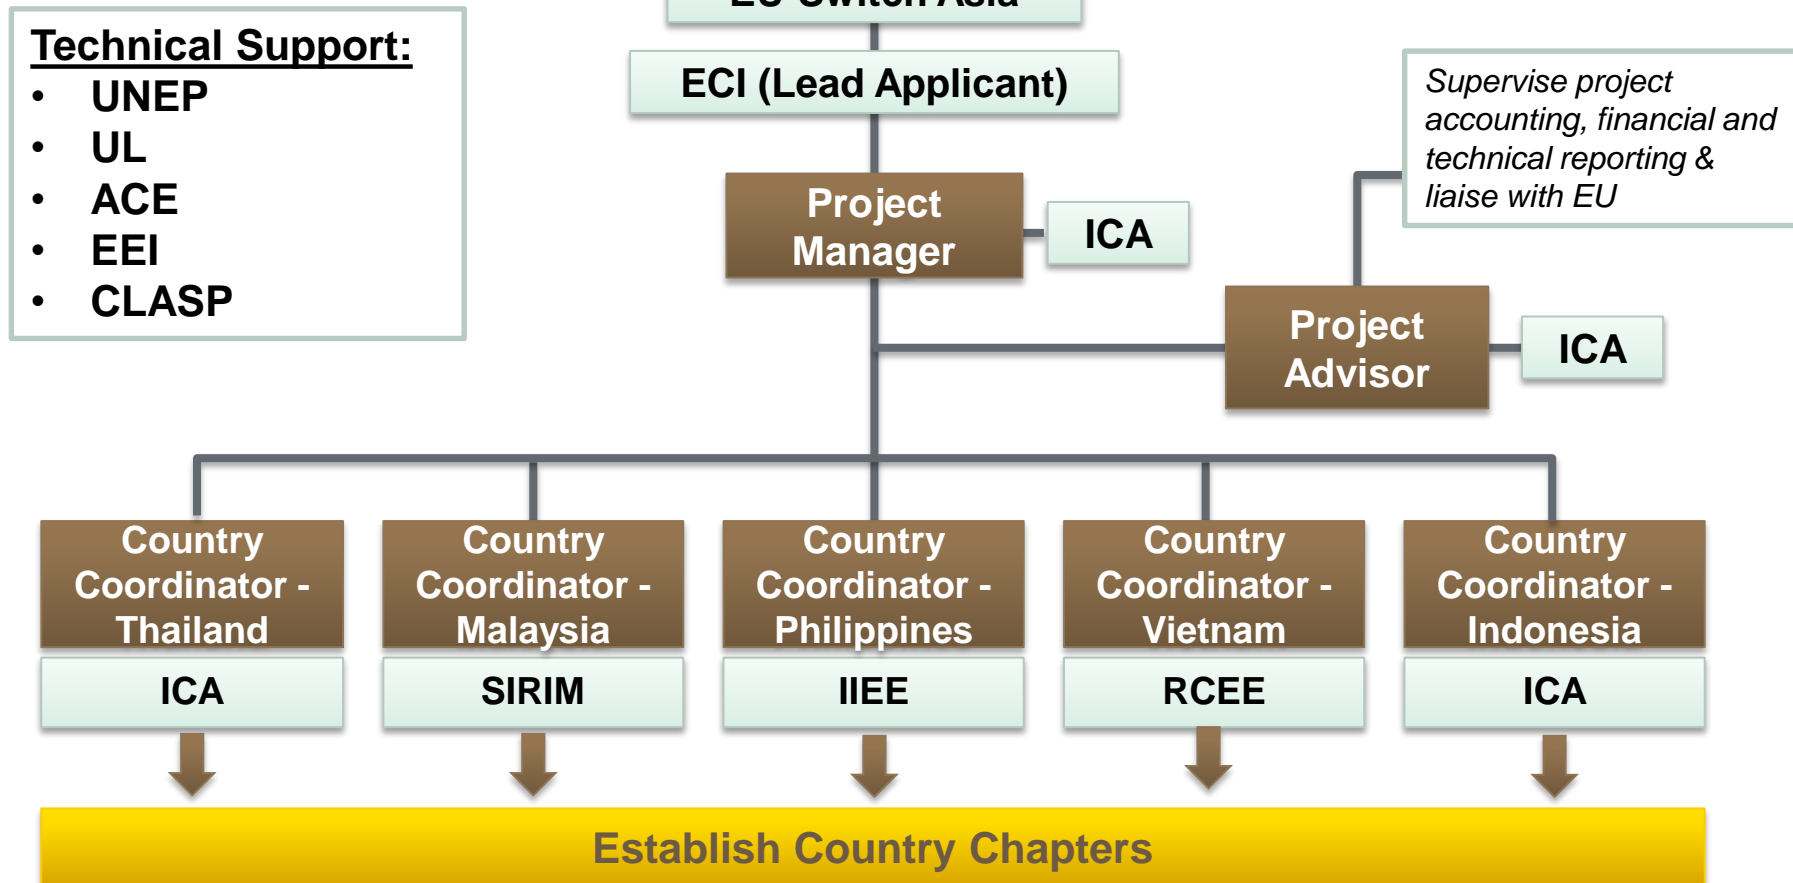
Technical Support:
- UNEP
- UL
- ACE
- EEI
- CLASP

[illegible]

ECI (Lead Applicant)

Supervise project accounting, financial and technical reporting & liaise with EU

Project Manager

ICA

Project Advisor

ICA

Country Coordinator - Thailand

ICA

Country Coordinator - Malaysia

SIRIM

Country Coordinator - Philippines

IIEE

Country Coordinator - Vietnam

RCEE

Country Coordinator - Indonesia

ICA

Establish Country Chapters